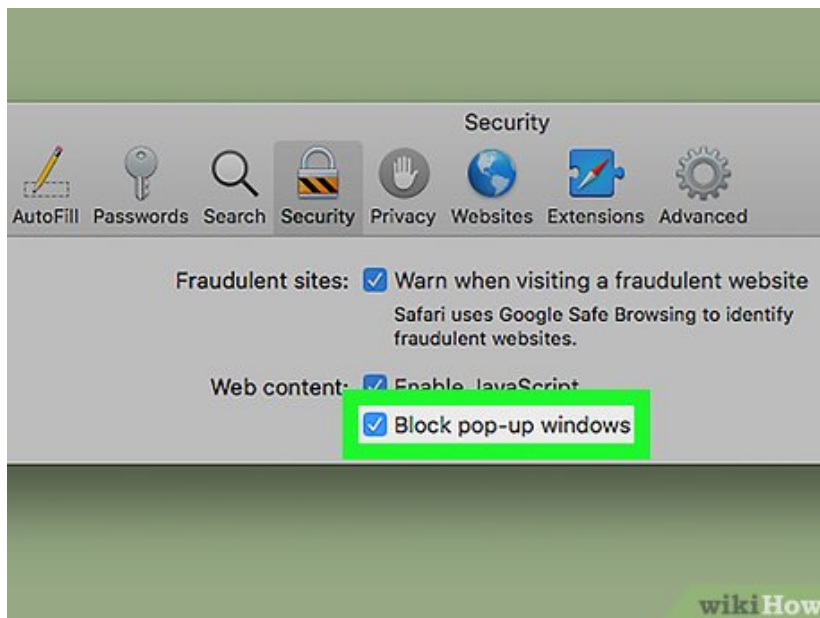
Security

AutoFill Passwords Search Security Privacy Websites Extensions Advanced

Fraudulent sites: Warn when visiting a fraudulent website
Safari uses Google Safe Browsing to identify fraudulent websites.

Web content: Enable JavaScript
Block pop-up windows

wikiHow